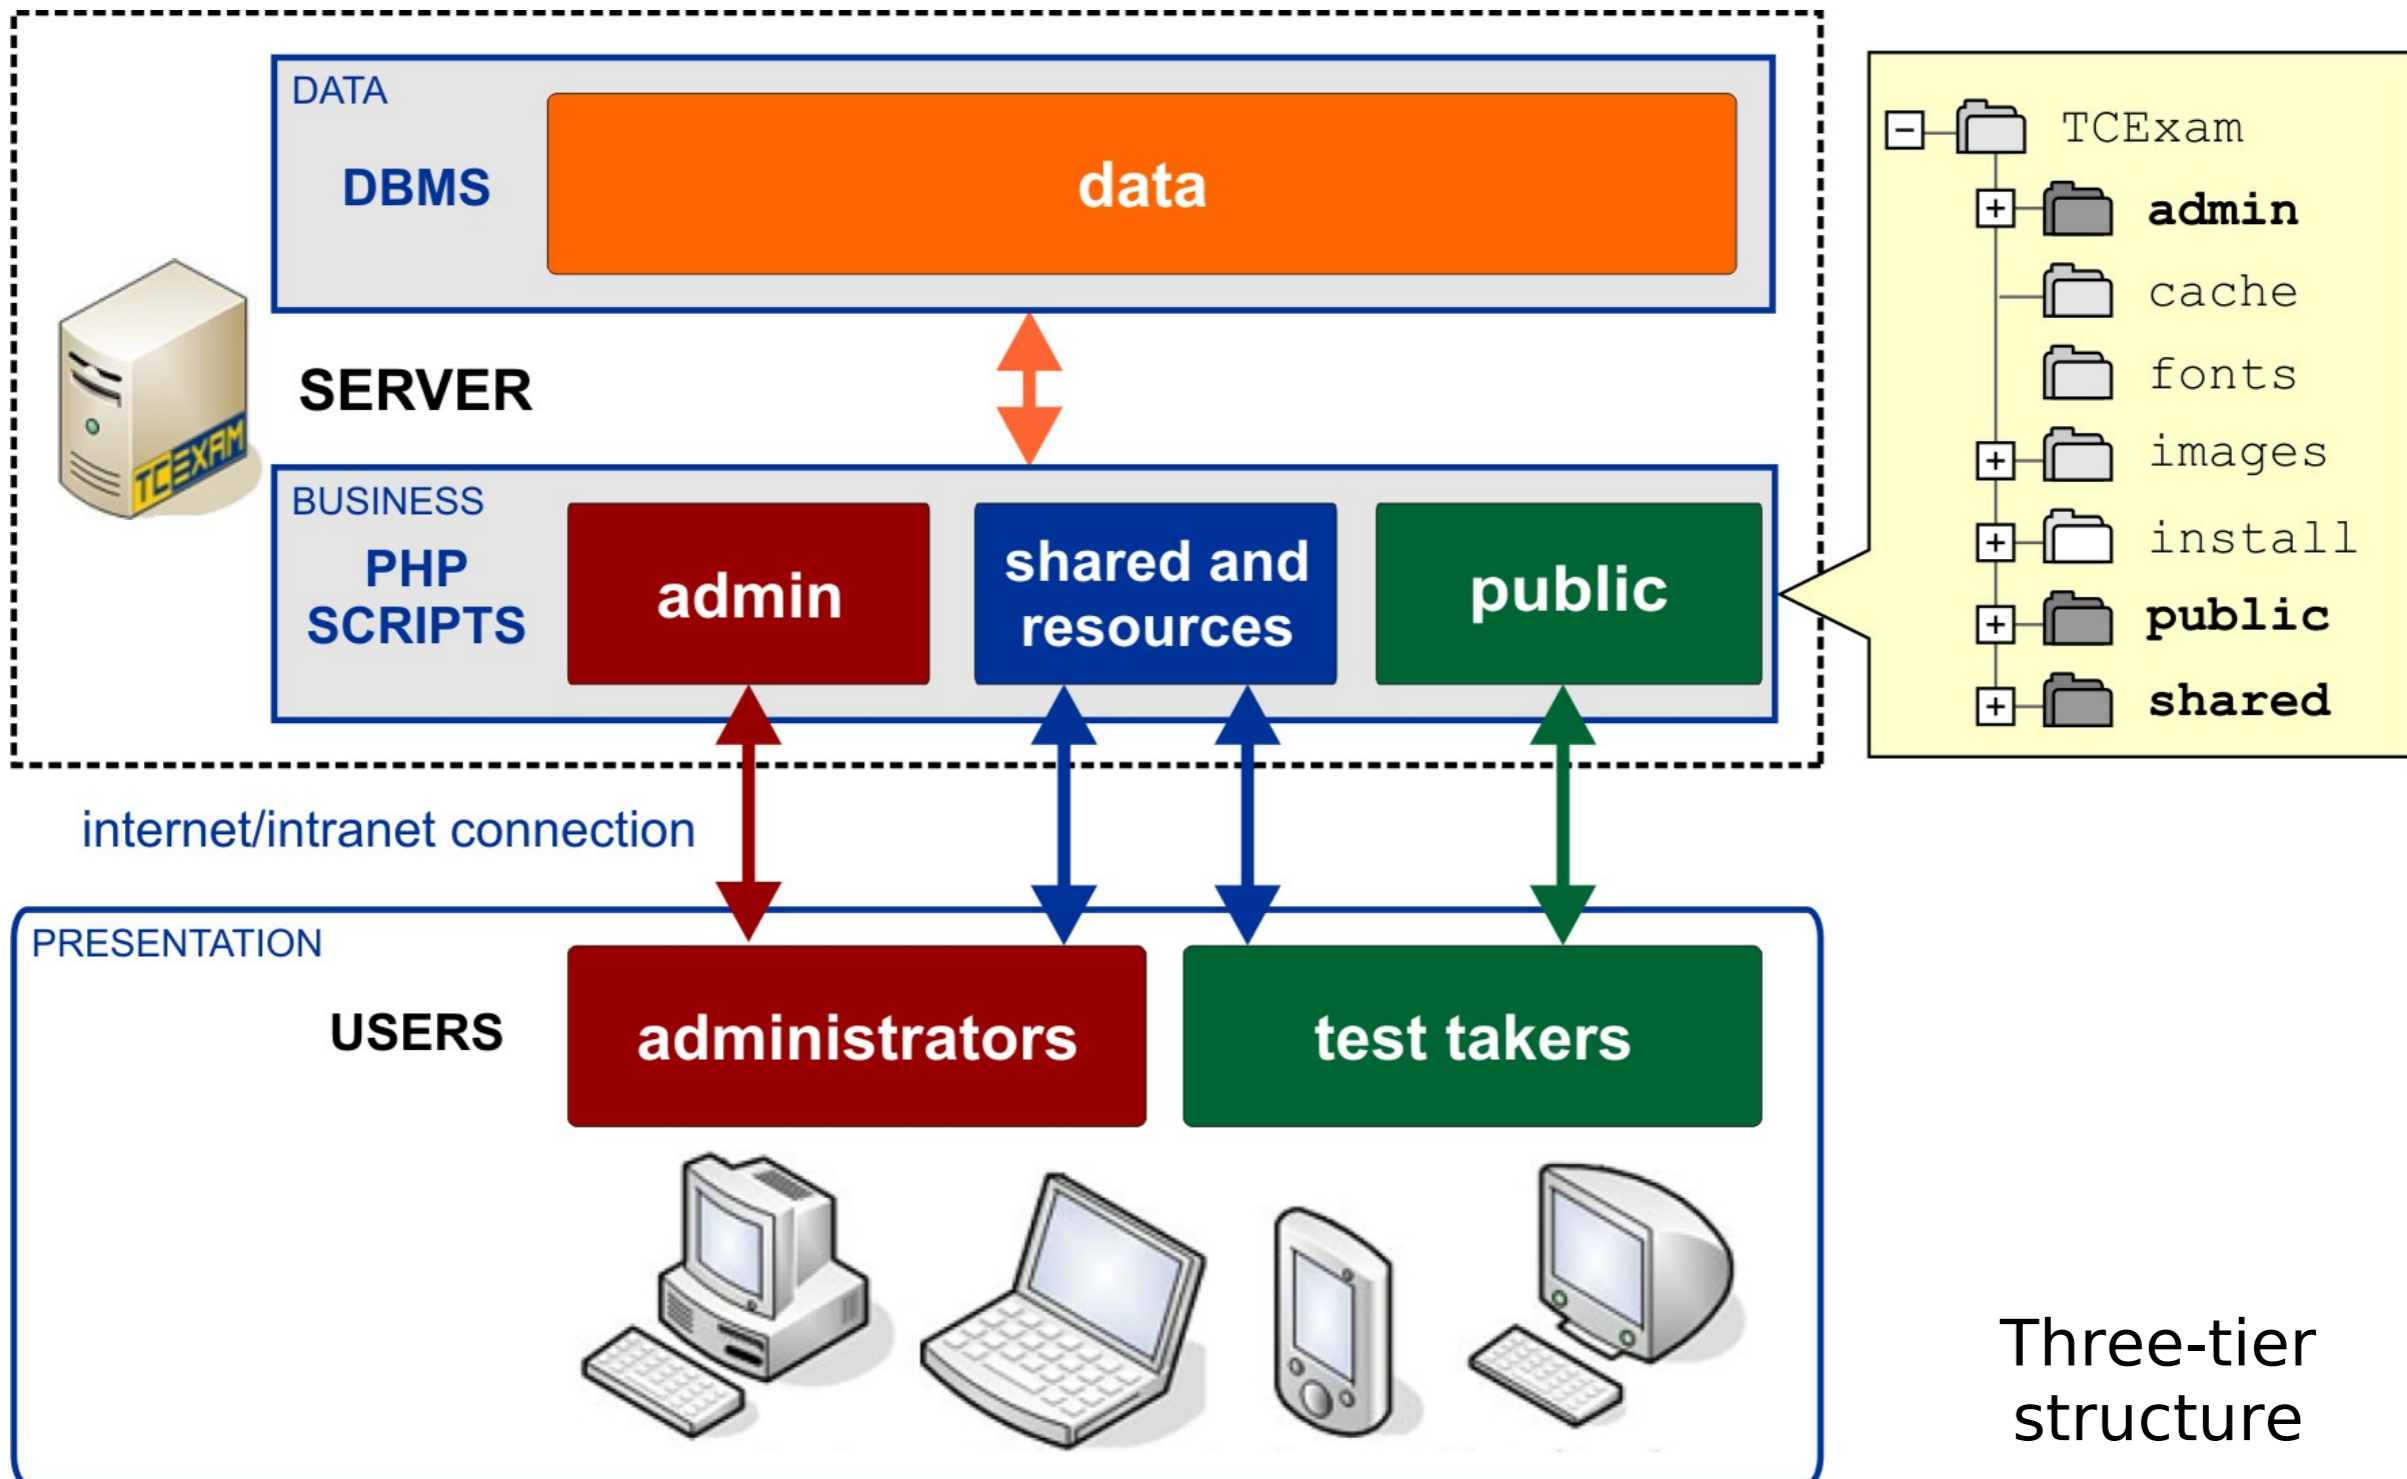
DATA

DBMS

data

SERVER

TCEXAM

BUSINESS

PHP SCRIPTS

admin

shared and resources

public

TCExam
admin
cache
fonts
images
install
public
shared

internet/intranet connection

PRESENTATION

USERS

administrators

test takers

Three-tier structure